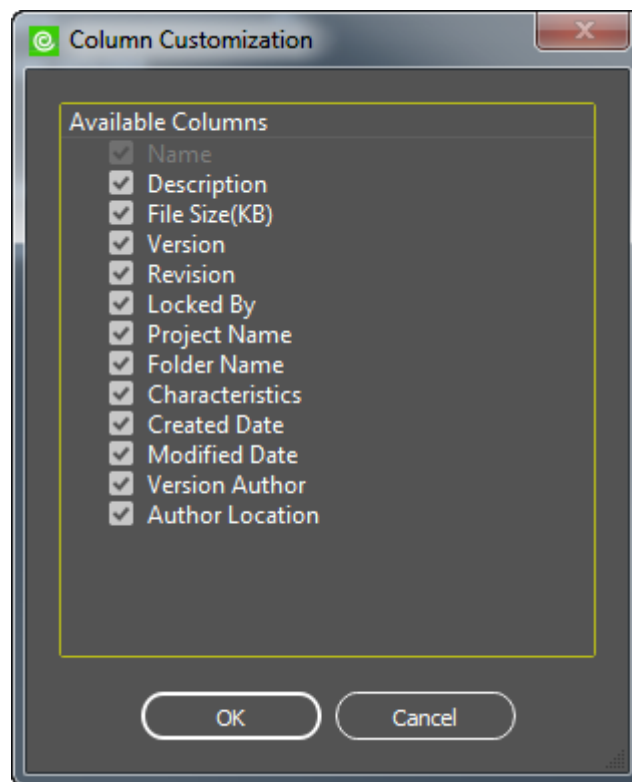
Column Customization

Available Columns
Name
Description
File Size(KB)
Version
Revision
Locked By
Project Name
Folder Name
Characteristics
Created Date
Modified Date
Version Author
Author Location

OK
Cancel